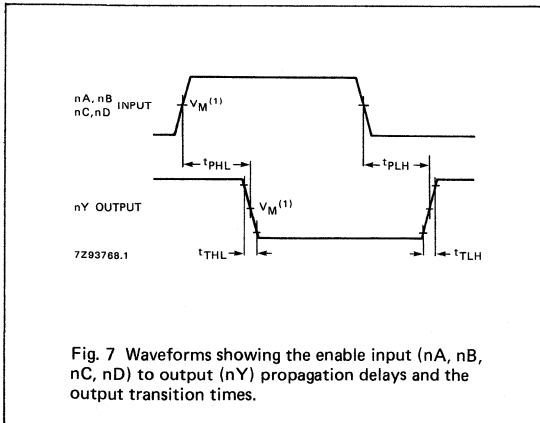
nA, nB nC, nD INPUT

$V_M^{(1)}$

$t_{PHL}$

$t_{PLH}$

nY OUTPUT

$V_M^{(1)}$

7Z93768.1

$t_{THL}$

$t_{TLH}$

Fig. 7 Waveforms showing the enable input (nA, nB, nC, nD) to output (nY) propagation delays and the output transition times.